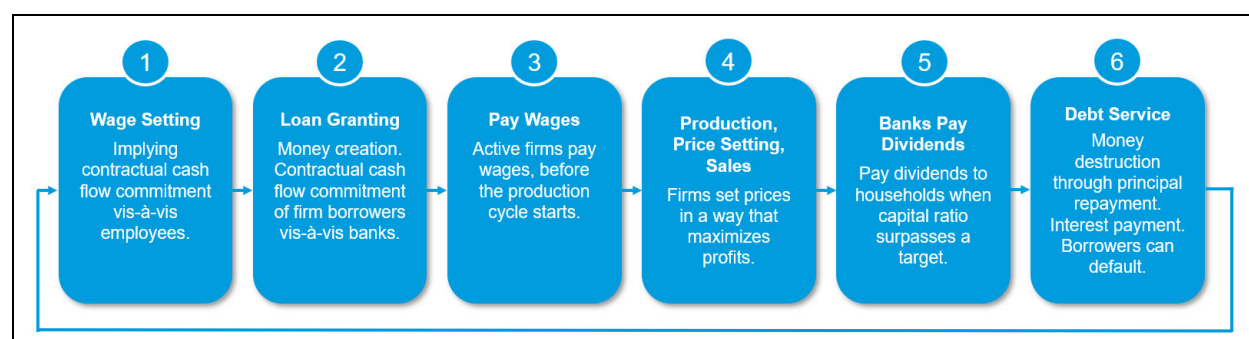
1

Wage Setting

Implying contractual cash flow commitment vis-à-vis employees.

2

Loan Granting

Money creation. Contractual cash flow commitment of firm borrowers vis-à-vis banks.

3

Pay Wages

Active firms pay wages, before the production cycle starts.

4

Production, Price Setting, Sales

Firms set prices in a way that maximizes profits.

5

Banks Pay Dividends

Pay dividends to households when capital ratio surpasses a target.

6

Debt Service

Money destruction through principal repayment. Interest payment. Borrowers can default.